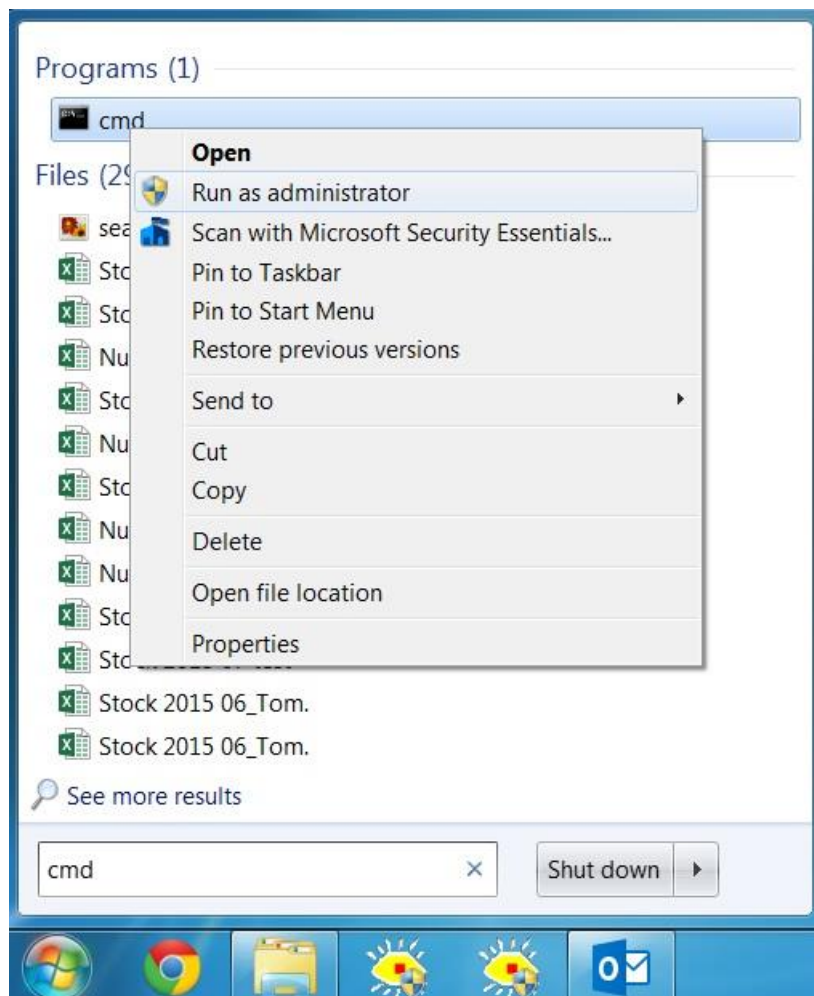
Programs (1)

cmd

Files (29

sea

Sto

Sto

Nu

Sto

Nu

Sto

Nu

Nu

Sto

Sto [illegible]

Stock 2015 06_Tom.

Stock 2015 06_Tom.

See more results

cmd ×

Shut down

Open

Run as administrator

Scan with Microsoft Security Essentials...

Pin to Taskbar

Pin to Start Menu

Restore previous versions

Send to

Cut

Copy

Delete

Open file location

Properties